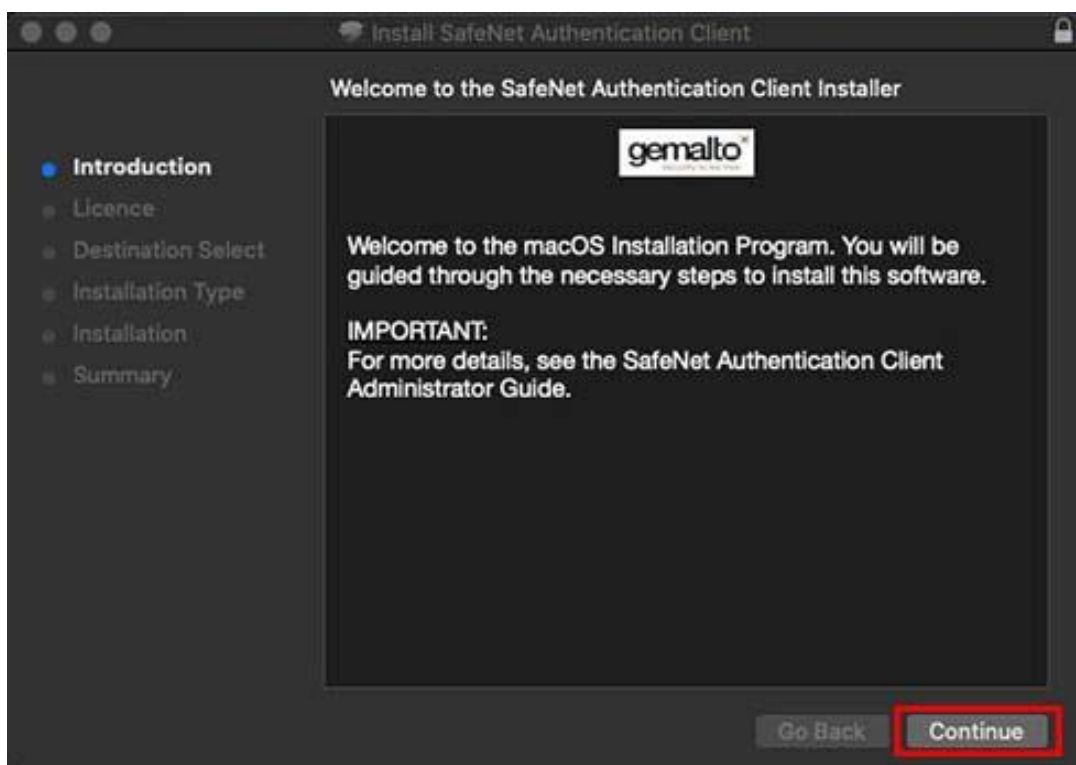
Install SafeNet Authentication Client

Welcome to the SafeNet Authentication Client Installer

Introduction
Licence
Destination Select
Installation Type
Installation
Summary

gemalto

Welcome to the macOS Installation Program. You will be guided through the necessary steps to install this software.

IMPORTANT:
For more details, see the SafeNet Authentication Client Administrator Guide.

Go Back
Continue